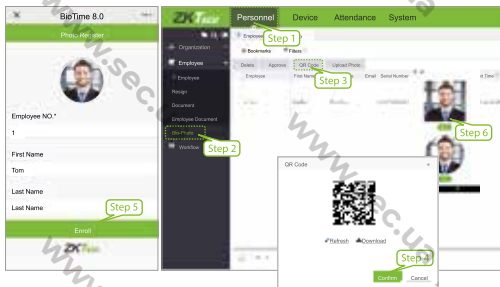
BioTime 8.0

Photo Register

Employee NO.*

1

First Name

Tom

Last Name

Last Name

Step 5

Enroll

ZKTeco

ZKTeco

Personnel

Device

Attendance

System

Step 1

Organization

Employee

Employee

Resign

Document

Employee Document

Bio-Photo

Step 2

Workflow

Bookmarks

Filters

Delete

Approve

QR Code

Upload Photo

Step 3

Employee

First Name

Email

Serial Number

Step 6

QR Code

Refresh

Download

Step 4

Confirm

Cancel

www.sec.ua